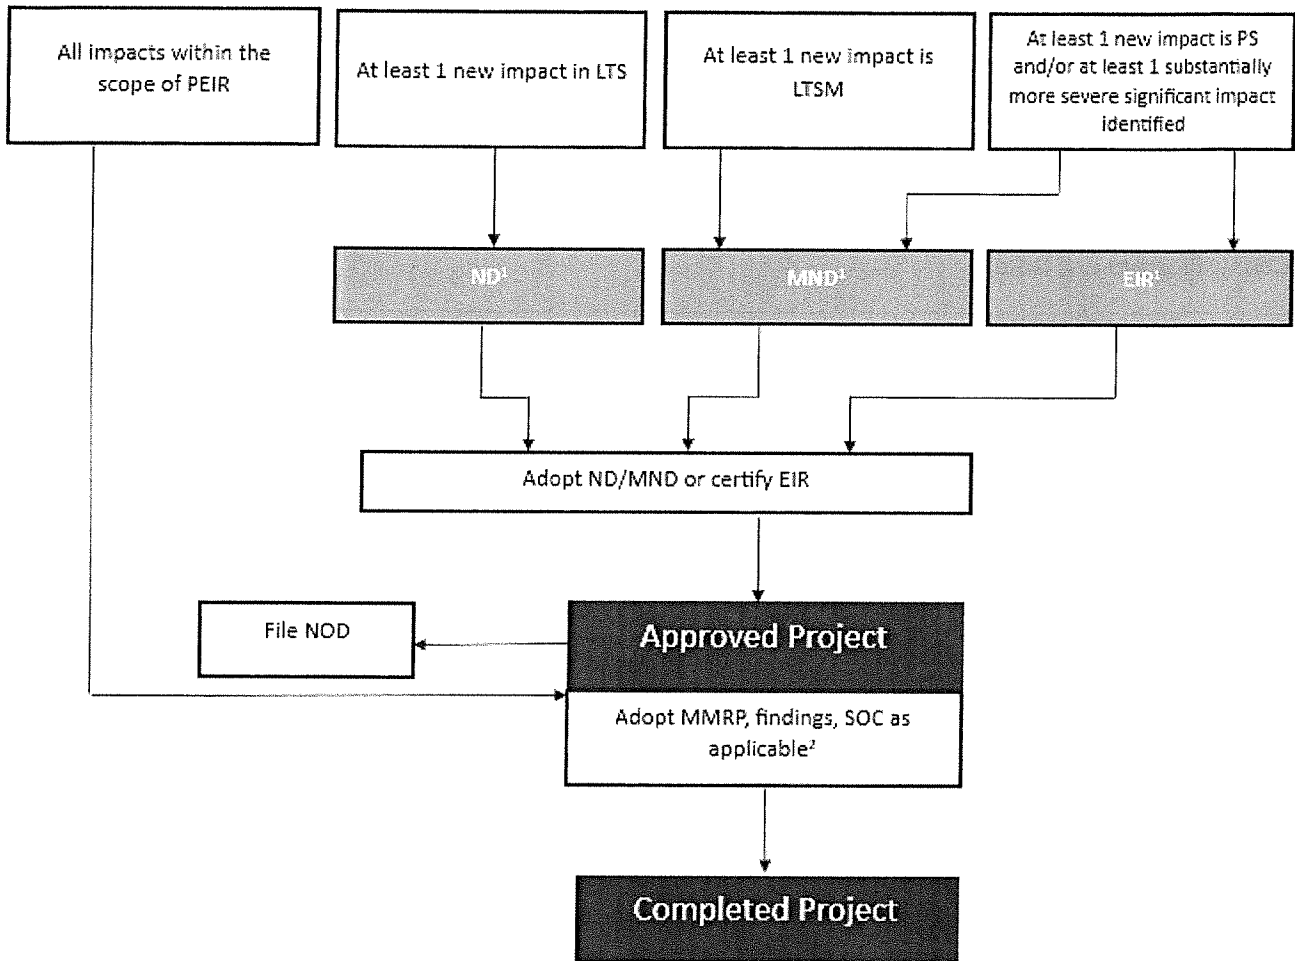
All impacts within the scope of PEIR

At least 1 new impact in LTS

At least 1 new impact is LTSM

At least 1 new impact is PS and/or at least 1 substantially more severe significant impact identified

ND$^1$

MND$^1$

EIR$^1$

Adopt ND/MND or certify EIR

File NOD

Approved Project

Adopt MMRP, findings, SOC as applicable$^2$

Completed Project